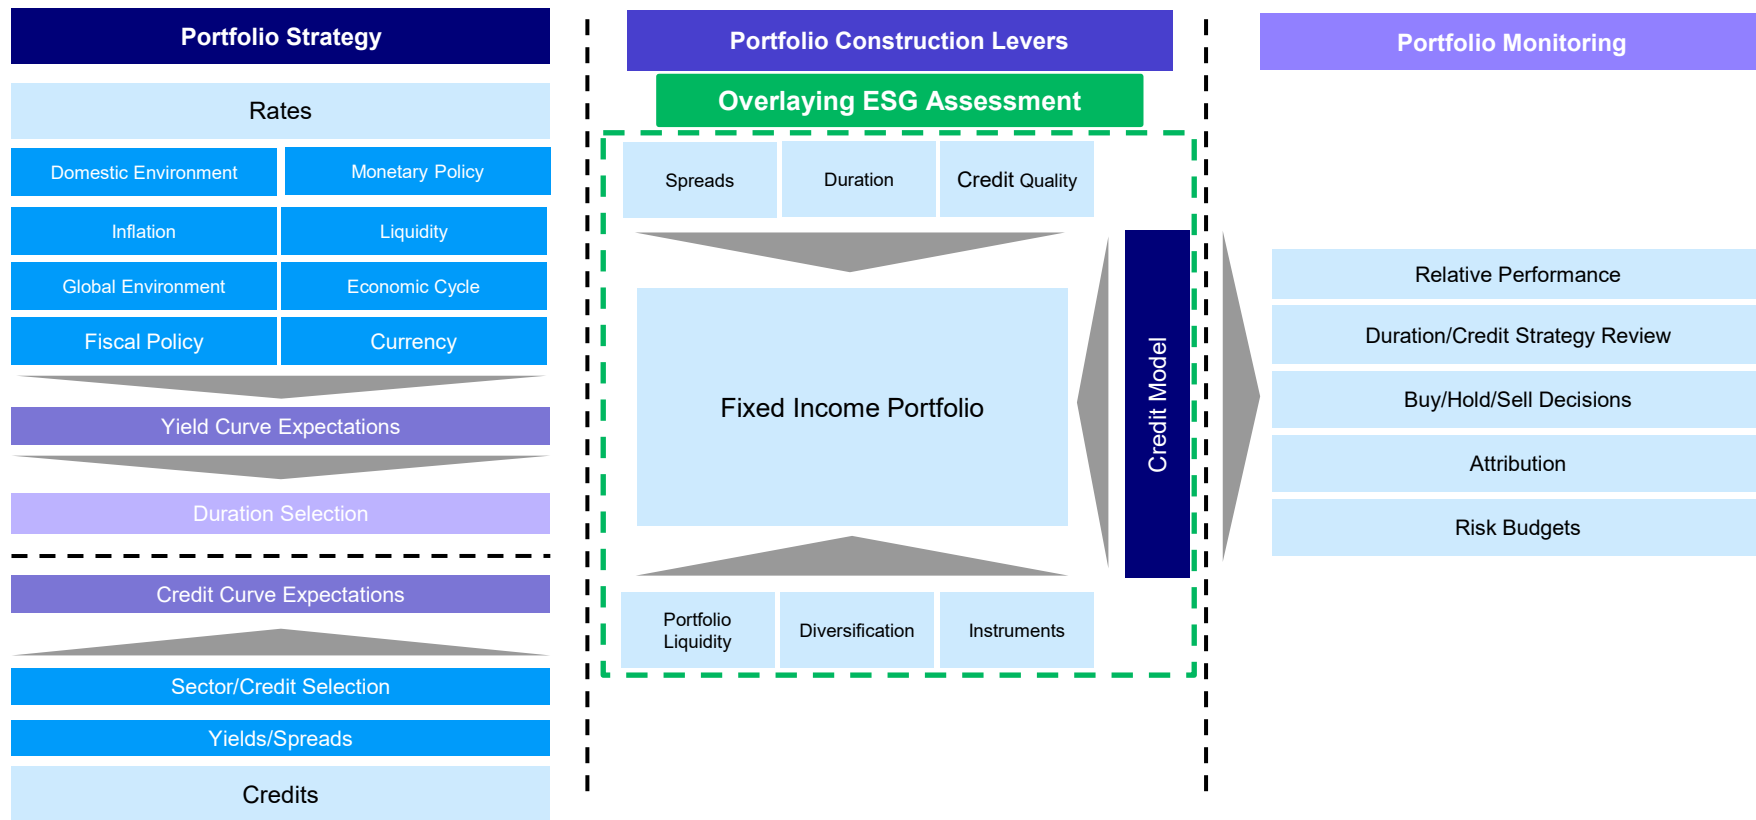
Portfolio Strategy

Rates

Domestic Environment

Monetary Policy

Inflation

Liquidity

Global Environment

Economic Cycle

Fiscal Policy

Currency

Yield Curve Expectations

Duration Selection

Credit Curve Expectations

Sector/Credit Selection

Yields/Spreads

Credits

Portfolio Construction Levers

Overlaying ESG Assessment

Spreads

Duration

Credit Quality

Fixed Income Portfolio

Credit Model

Portfolio Liquidity

Diversification

Instruments

Portfolio Monitoring

Relative Performance

Duration/Credit Strategy Review

Buy/Hold/Sell Decisions

Attribution

Risk Budgets